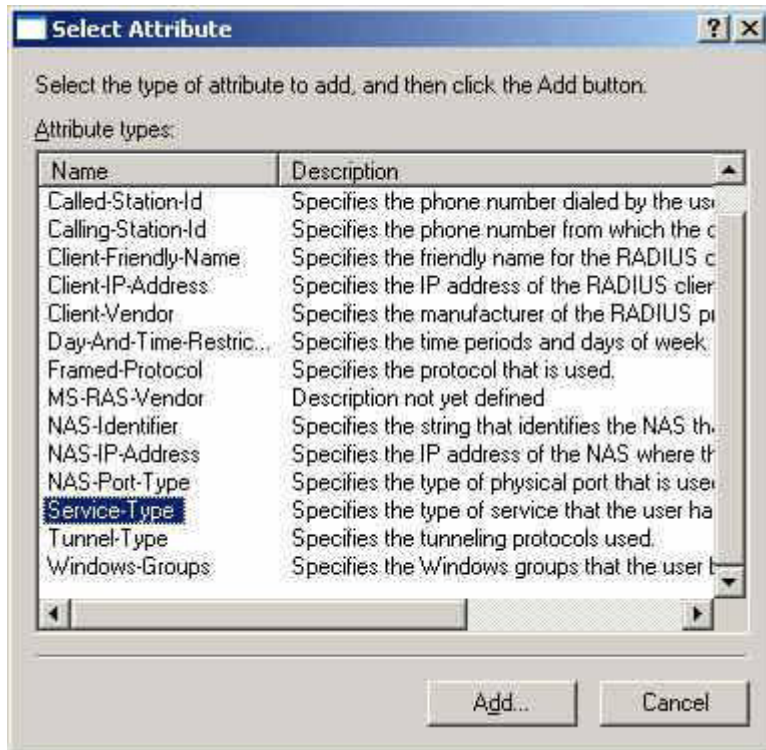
Select Attribute

?

Select the type of attribute to add, and then click the Add button.

Attribute types:

| Name | Description |
|---|---|
| Called-Station-Id | Specifies the phone number dialed by the us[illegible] |
| Calling-Station-Id | Specifies the phone number from which the c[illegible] |
| Client-Friendly-Name | Specifies the friendly name for the RADIUS c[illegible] |
| Client-IP-Address | Specifies the IP address of the RADIUS clier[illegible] |
| Client-Vendor | Specifies the manufacturer of the RADIUS p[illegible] |
| Day-And-Time-Restric... | Specifies the time periods and days of week |
| Framed-Protocol | Specifies the protocol that is used. |
| MS-RAS-Vendor | Description not yet defined |
| NAS-Identifier | Specifies the string that identifies the NAS th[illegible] |
| NAS-IP-Address | Specifies the IP address of the NAS where th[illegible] |
| NAS-Port-Type | Specifies the type of physical port that is use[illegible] |
| Service-Type | Specifies the type of service that the user ha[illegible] |
| Tunnel-Type | Specifies the tunneling protocols used. |
| Windows-Groups | Specifies the Windows groups that the user b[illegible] |

Add...

Cancel